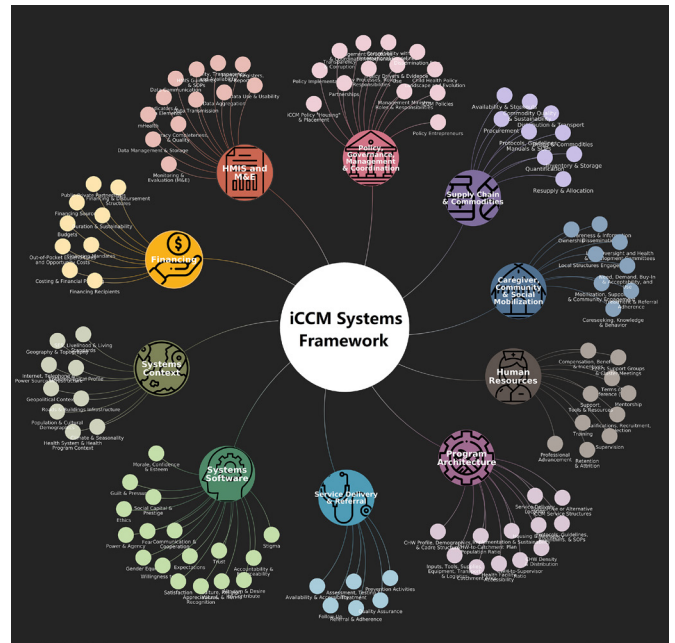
iCCM Systems Framework

HMIS and M&E
Data Accessibility
Data Use & Visibility
Data Aggregation
Data Transmission
mHealth
Data Competencies, & Quality
Data Management & Storage
Monitoring & Evaluation (M&E)

Policy, Governance, Management & Coordination
Partnerships
Policy Implementation
Policy Drivers & Evidence
Child Health Policy
Management Structures
Roles & Responsibilities
Policy Entrepreneurs
iCCM Policy "Housing" & Placement

Supply Chain & Commodities
Availability & Stock-outs
Procurement
Distribution & Transport
Protocols, Guidelines, Manuals & SOPs
Commodities
Quantification
Inventory & Storage
Resupply & Allocation

Caregiver, Community & Social Mobilization
Awareness & Information Dissemination
Oversight and Health Management Committees
Local Structures Engagement
Demand, Buy-in, Acceptability, and Trust
Mobilization, Support & Community Structures
Care-seeking & Referral Adherence
Care-seeking, Knowledge & Behavior

Human Resources
Compensation, Benefits & Incentives
Support Groups & Meetings
Mentorship
Support, Tools & Resources
Qualifications, Recruitment, & Selection
Training
Supervision
Professional Advancement
Retention & Attrition

Program Architecture
Service Delivery Location
Alternative Service Structures
Protocols, Guidelines, Manuals, & SOPs
CHW Profile, Demographics & Coding Structures
Implementation & Scale-up Plan
Population Ratio
Inputs, Tools, Supplies, Equipment, Transport & Logistics
Catchment Area
CHW-to-Supervisor Ratio
Health Facility Accessibility
CHW Density Distribution

Service Delivery & Referral
Prevention Activities
Availability & Accessibility
Assessment, Treatment
Quality Assurance
Follow-up
Referral & Adherence

Systems Software
Morale, Confidence & Esteem
Guilt & Pressure
Social Capital & Prestige
Ethics
Communication & Cooperation
Power & Agency
Fear
Trust
Stigma
Gender Equity
Expectations
Willingness
Accountability & Acceptability
Satisfaction
Appreciation & Recognition
Motivation & Desire to Contribute

Systems Context
Livelihood & Living Standards
Geography & Topography
Internet, Telephone, Power Sources
Health Profile
Geopolitical Context
Roads, Buildings, Infrastructure
Population & Cultural Demographics
Climate & Seasonality
Health System & Health Program Context

Financing
Public Supply Reimbursement
Financing & Disbursement Structures
Financing Sources
Duration & Sustainability
Budgets
Out-of-Pocket Costs and Opportunity Costs
Costing & Financial
Financing Recipients